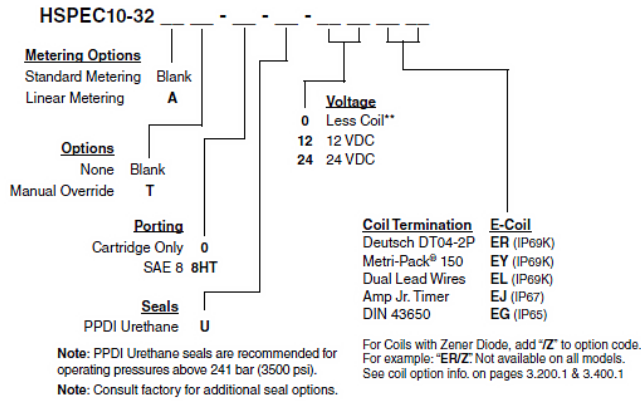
HSPEC10-32 __ __ - __ - __ - __ __ __ __

Metering Options
Standard Metering Blank
Linear Metering A

Options
None Blank
Manual Override T

Porting
Cartridge Only 0
SAE 8 8HT

Seals
PPDI Urethane U

Note: PPDI Urethane seals are recommended for operating pressures above 241 bar (3500 psi).

Note: Consult factory for additional seal options.

Voltage
0 Less Coil**
12 12 VDC
24 24 VDC

| Coil Termination | E-Coil |
|---|---|
| Deutsch DT04-2P | ER (IP69K) |
| Metri-Pack® 150 | EY (IP69K) |
| Dual Lead Wires | EL (IP69K) |
| Amp Jr. Timer | EJ (IP67) |
| DIN 43650 | EG (IP65) |

For Coils with Zener Diode, add "/Z" to option code.
For example: "ER/Z". Not available on all models.
See coil option info. on pages 3.200.1 & 3.400.1